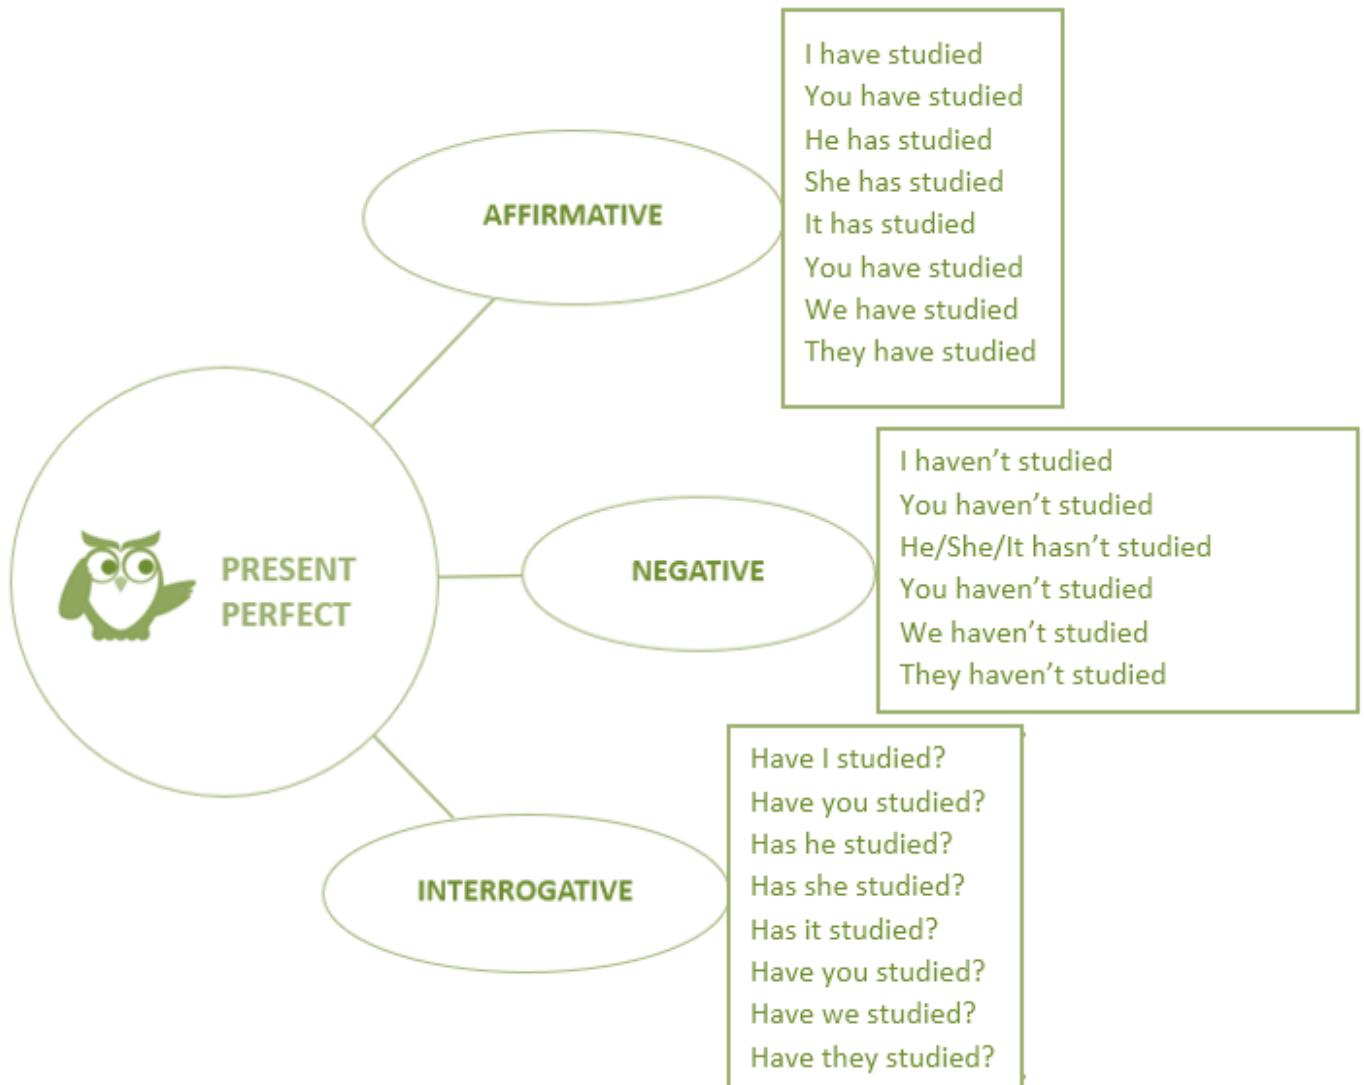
PRESENT PERFECT

AFFIRMATIVE

I have studied
You have studied
He has studied
She has studied
It has studied
You have studied
We have studied
They have studied

NEGATIVE

I haven't studied
You haven't studied
He/She/It hasn't studied
You haven't studied
We haven't studied
They haven't studied

INTERROGATIVE

Have I studied?
Have you studied?
Has he studied?
Has she studied?
Has it studied?
Have you studied?
Have we studied?
Have they studied?